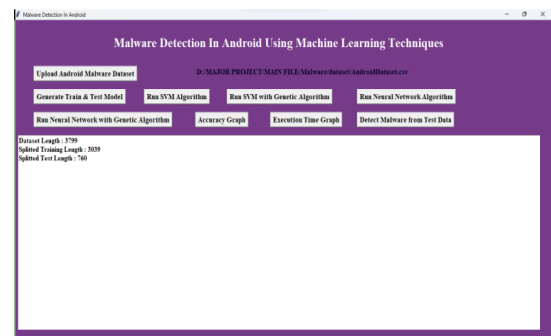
Malware Detection In Android

Malware Detection In Android Using Machine Learning Techniques

Upload Android Malware Dataset

D:/MAJOR PROJECT/MAIN FILE/Malware/dataset/AndroidDataset.csv

Generate Train & Test Model

Run SVM Algorithm

Run SVM with Genetic Algorithm

Run Neural Network Algorithm

Run Neural Network with Genetic Algorithm

Accuracy Graph

Execution Time Graph

Detect Malware from Test Data

Dataset Length : 3799
Splitted Training Length : 3039
Splitted Test Length : 760